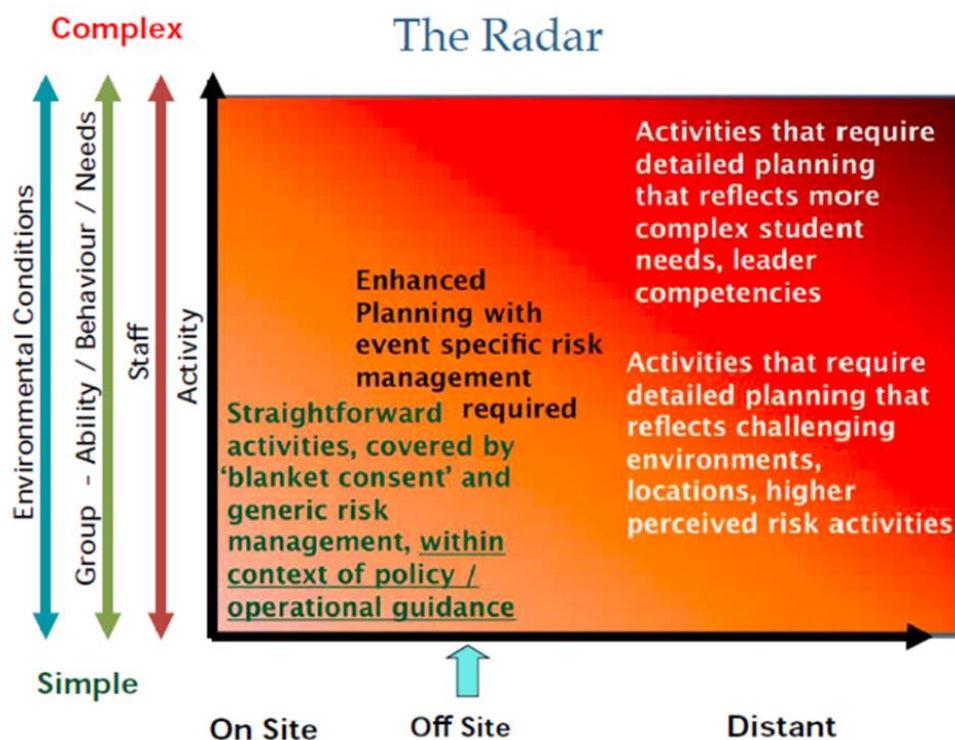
Complex

The Radar

Environmental Conditions

Group - Ability / Behaviour / Needs

Staff

Activity

Activities that require detailed planning that reflects more complex student needs, leader competencies

Enhanced Planning with event specific risk management required

Activities that require detailed planning that reflects challenging environments, locations, higher perceived risk activities

Straightforward activities, covered by 'blanket consent' and generic risk management, within context of policy / operational guidance

Simple

On Site

Off Site

Distant